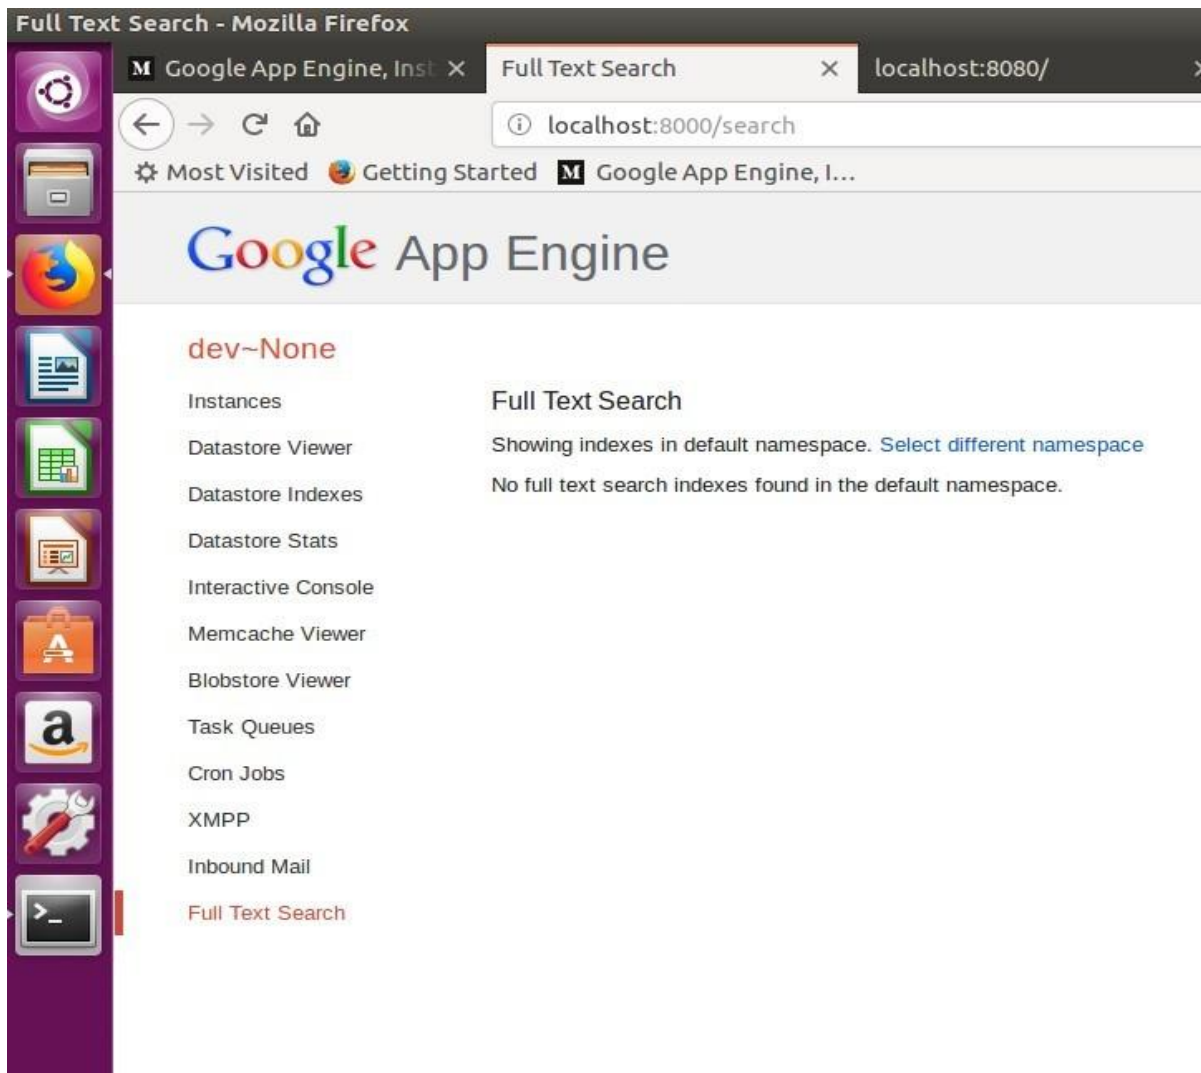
Full Text Search - Mozilla Firefox

Google App Engine, Inst ×
Full Text Search ×
localhost:8080/

localhost:8000/search

Most Visited
Getting Started
Google App Engine, I...

Google App Engine

dev~None

Instances
Datastore Viewer
Datastore Indexes
Datastore Stats
Interactive Console
Memcache Viewer
Blobstore Viewer
Task Queues
Cron Jobs
XMPP
Inbound Mail
Full Text Search

Full Text Search

Showing indexes in default namespace. Select different namespace

No full text search indexes found in the default namespace.